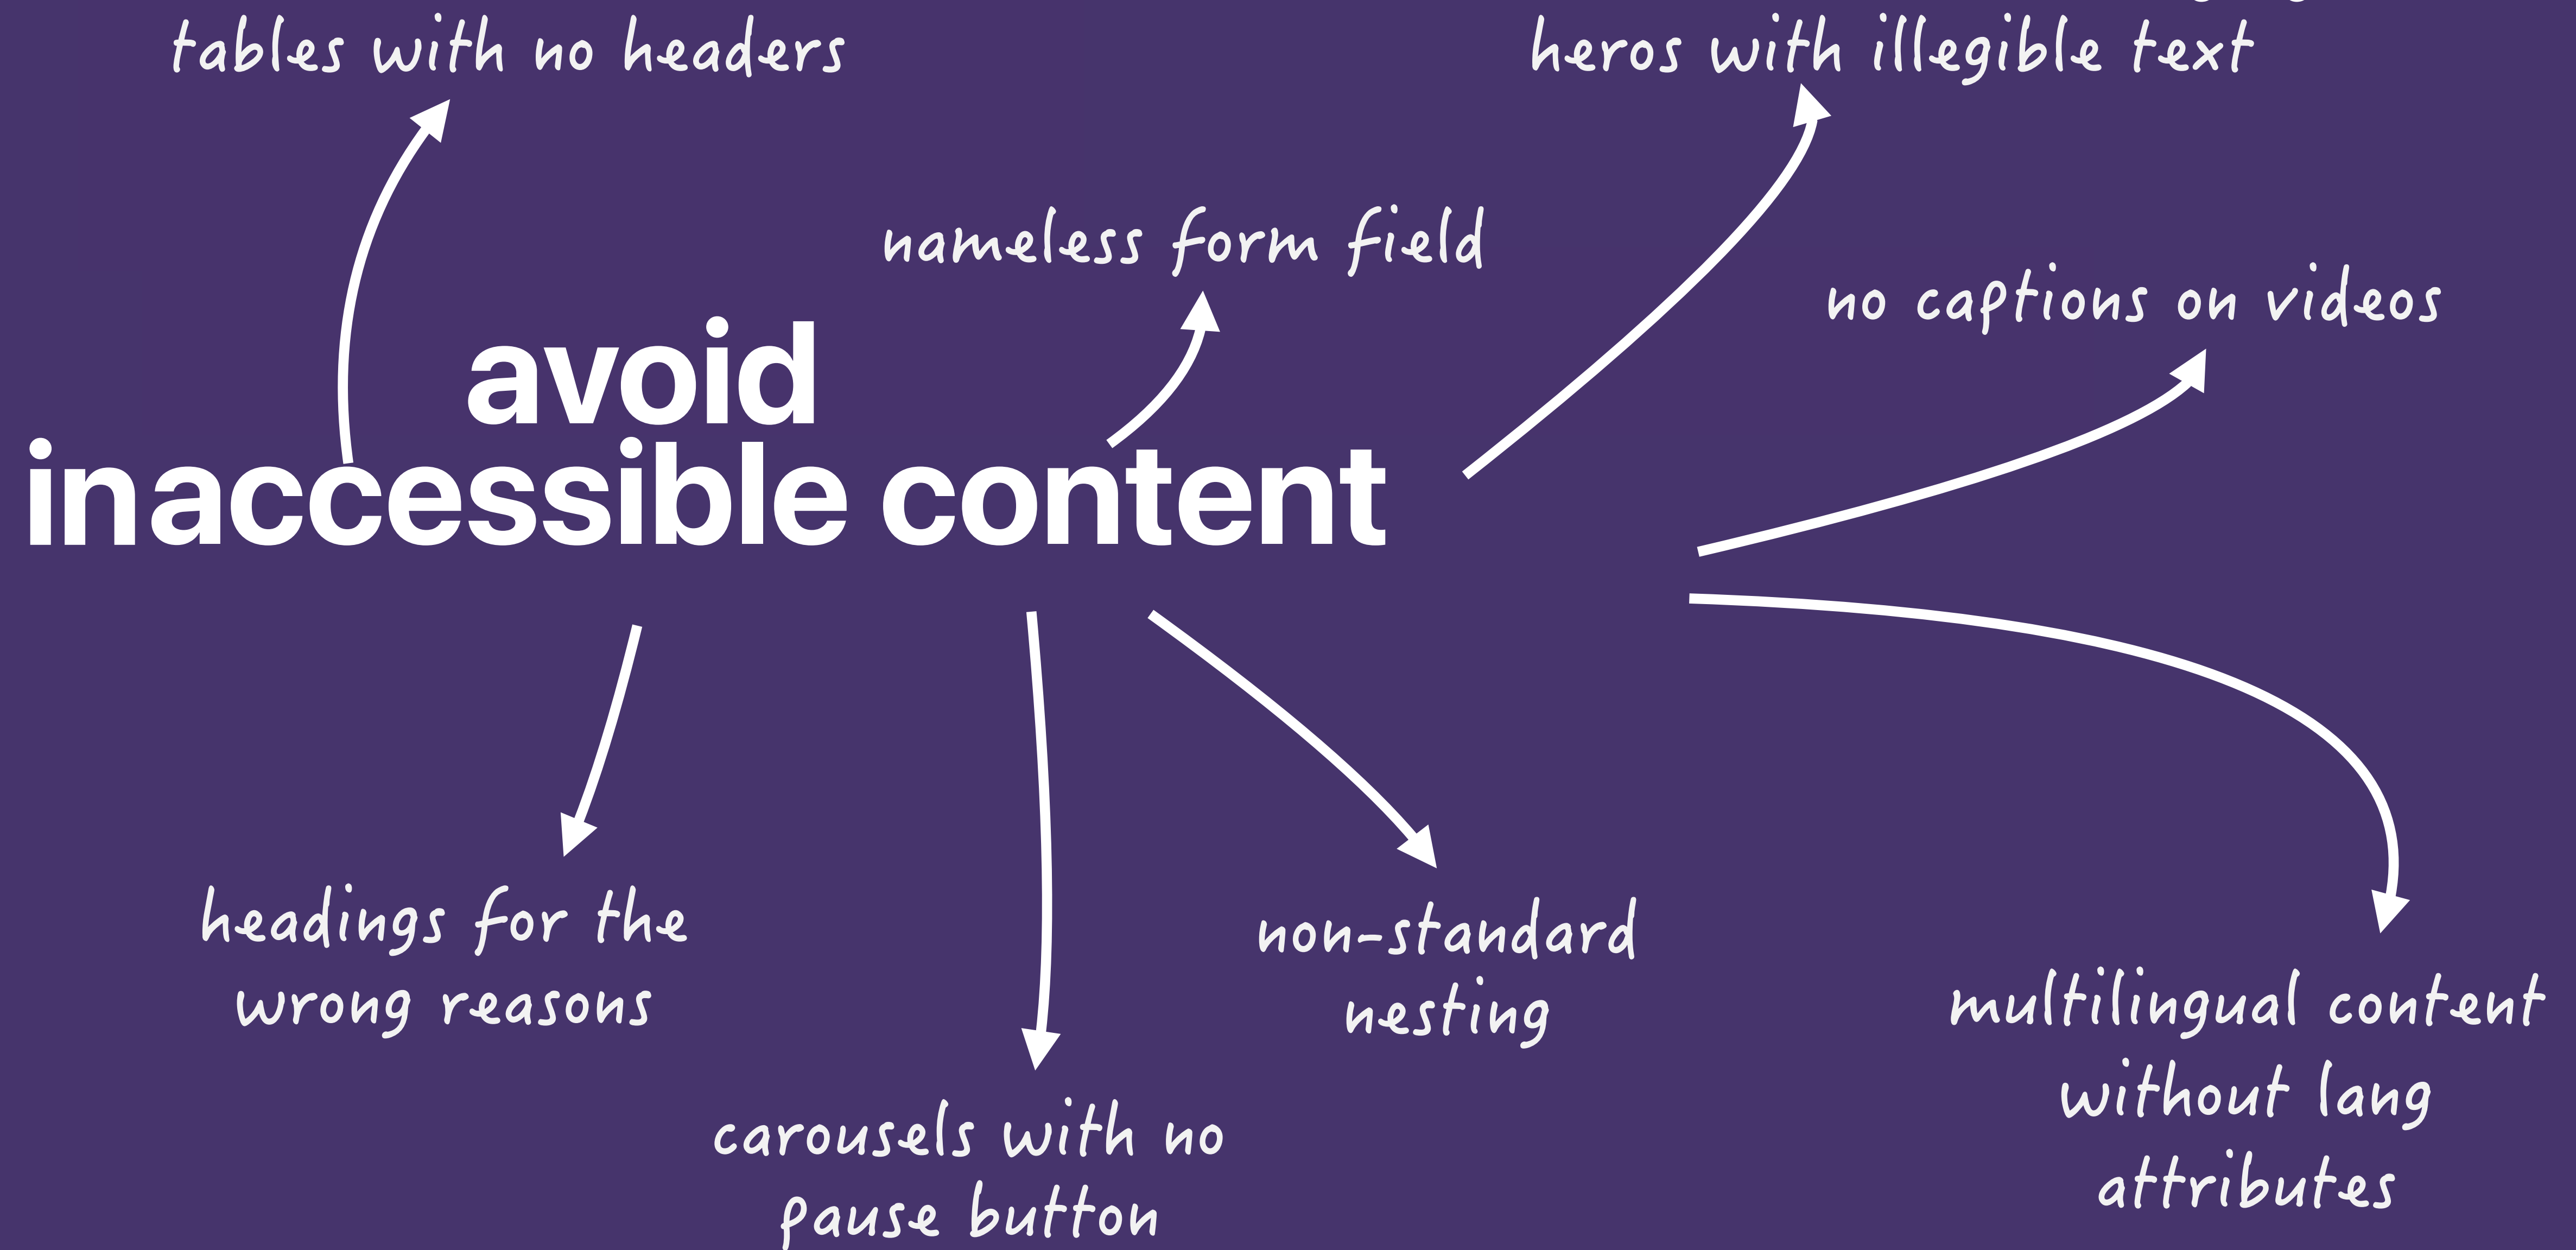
tables with no headers

heros with illegible text

nameless form field

no captions on videos

avoid
inaccessible content

headings for the wrong reasons

carousels with no pause button

non-standard nesting

multilingual content without lang attributes